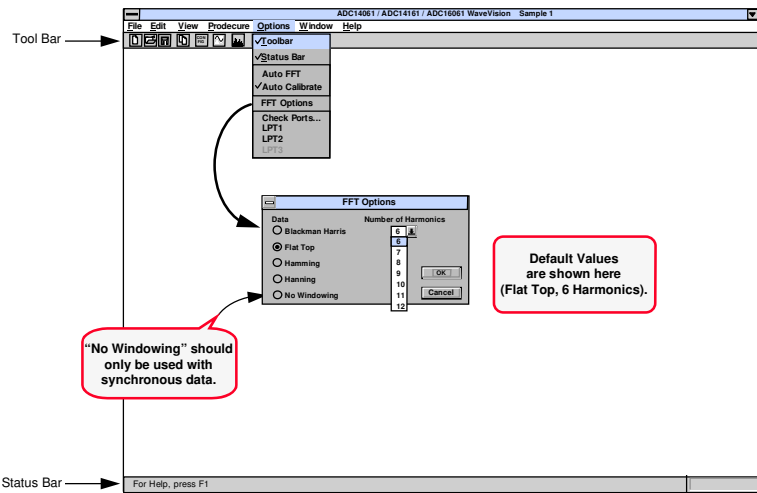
ADC14061 / ADC14161 / ADC16061 WaveVision Sample 1

File Edit View Prodecure Options Window Help

Tool Bar

✓Toolbar
✓Status Bar
Auto FFT
✓Auto Calibrate
FFT Options
Check Ports...
LPT1
LPT2
LPT3

FFT Options

Data
Blackman Harris
Flat Top
Hamming
Hanning
No Windowing

Number of Harmonics
6
6
7
8
9
10
11
12

OK
Cancel

Default Values are shown here (Flat Top, 6 Harmonics).

"No Windowing" should only be used with synchronous data.

Status Bar

For Help, press F1